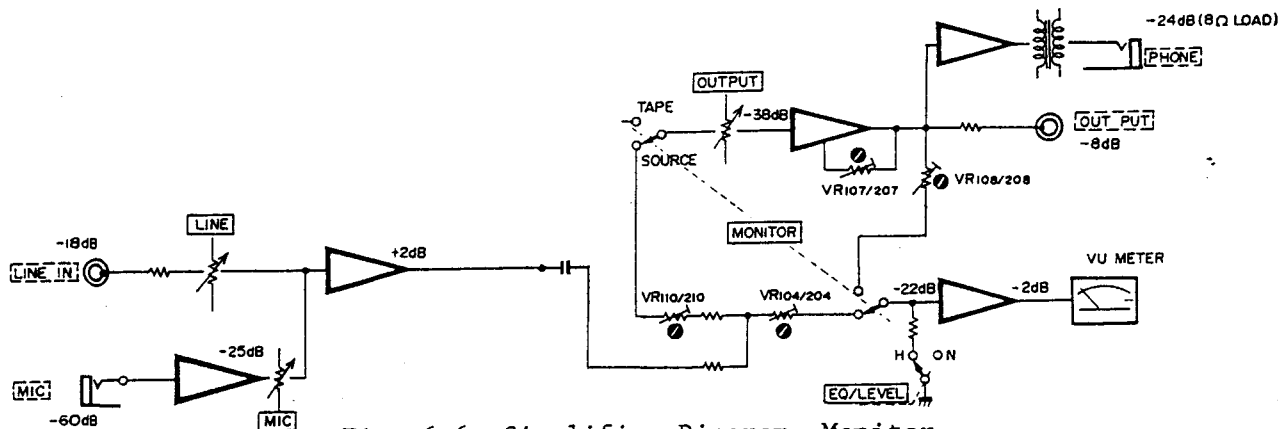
-24dB (8Ω LOAD)
PHONE
OUTPUT
TAPE
-38dB
OUT PUT
-8dB
SOURCE
VR107/207
VR108/208
LINE
MONITOR
-18dB
LINE IN
+2dB
VU METER
VR110/210
VR104/204
-22dB
-2dB
-25dB
H
ON
MIC
EQ/LEVEL
-60dB
MIC
Fig. 6-6 Simplified Diagram Monitor